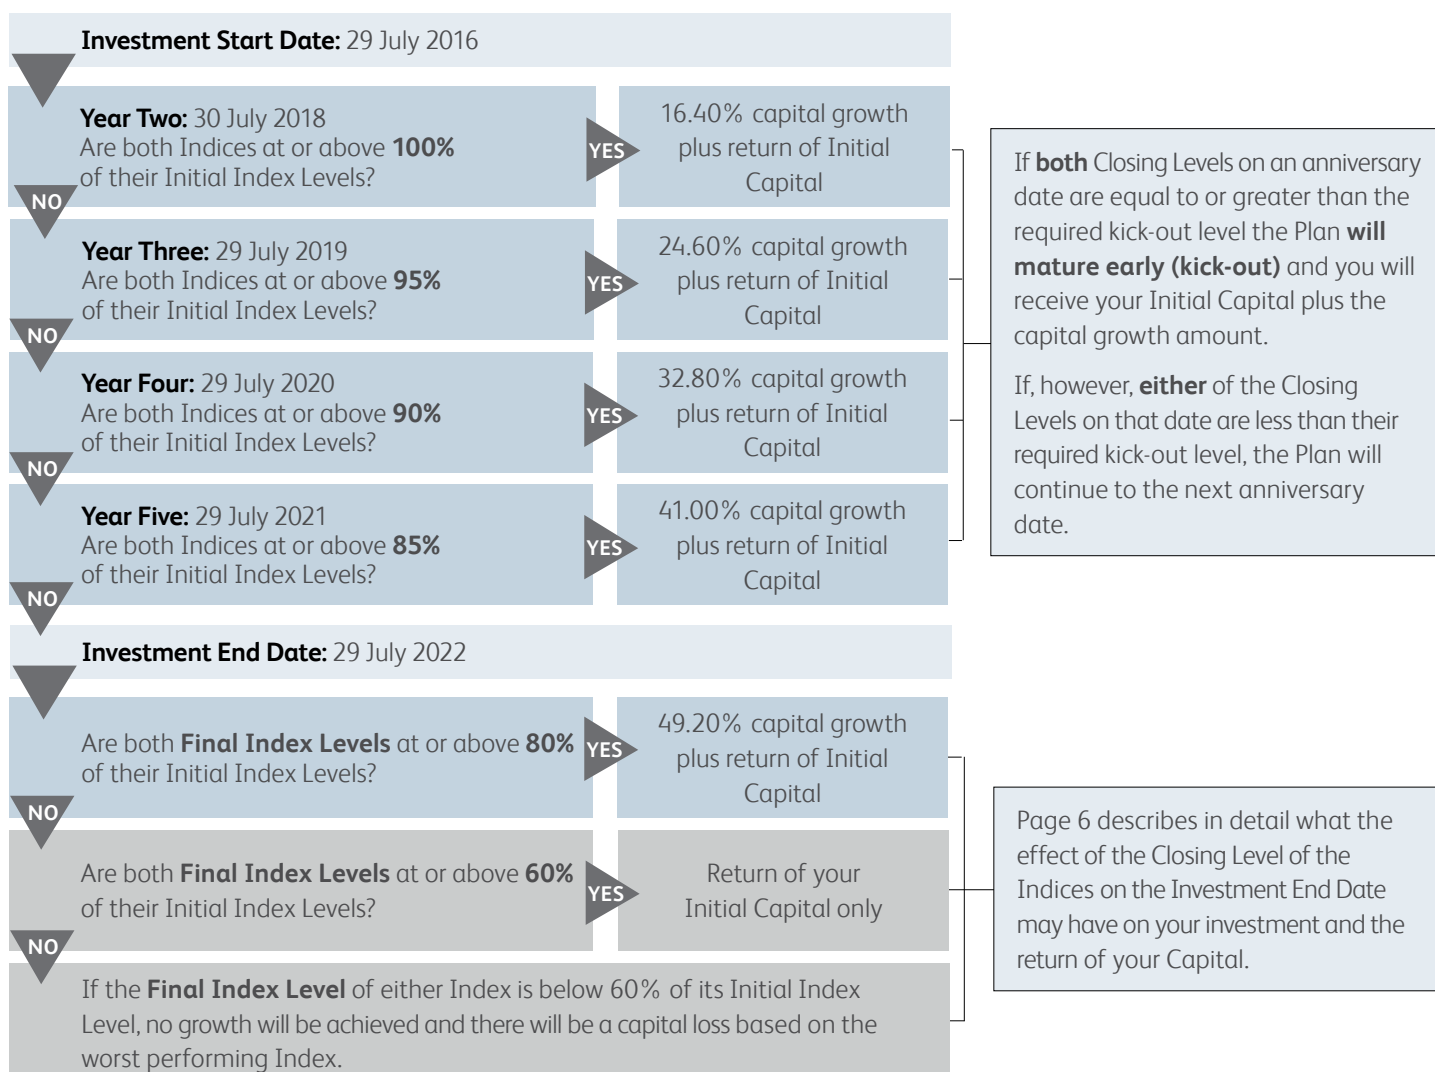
**Investment Start Date:** 29 July 2016

**Year Two:** 30 July 2018
Are both Indices at or above **100%** of their Initial Index Levels?

YES

16.40% capital growth plus return of Initial Capital

NO

**Year Three:** 29 July 2019
Are both Indices at or above **95%** of their Initial Index Levels?

YES

24.60% capital growth plus return of Initial Capital

NO

**Year Four:** 29 July 2020
Are both Indices at or above **90%** of their Initial Index Levels?

YES

32.80% capital growth plus return of Initial Capital

NO

**Year Five:** 29 July 2021
Are both Indices at or above **85%** of their Initial Index Levels?

YES

41.00% capital growth plus return of Initial Capital

NO

If **both** Closing Levels on an anniversary date are equal to or greater than the required kick-out level the Plan **will mature early (kick-out)** and you will receive your Initial Capital plus the capital growth amount.

If, however, **either** of the Closing Levels on that date are less than their required kick-out level, the Plan will continue to the next anniversary date.

**Investment End Date:** 29 July 2022

Are both **Final Index Levels** at or above **80%** of their Initial Index Levels?

YES

49.20% capital growth plus return of Initial Capital

NO

Are both **Final Index Levels** at or above **60%** of their Initial Index Levels?

YES

Return of your Initial Capital only

NO

If the **Final Index Level** of either Index is below 60% of its Initial Index Level, no growth will be achieved and there will be a capital loss based on the worst performing Index.

Page 6 describes in detail what the effect of the Closing Level of the Indices on the Investment End Date may have on your investment and the return of your Capital.